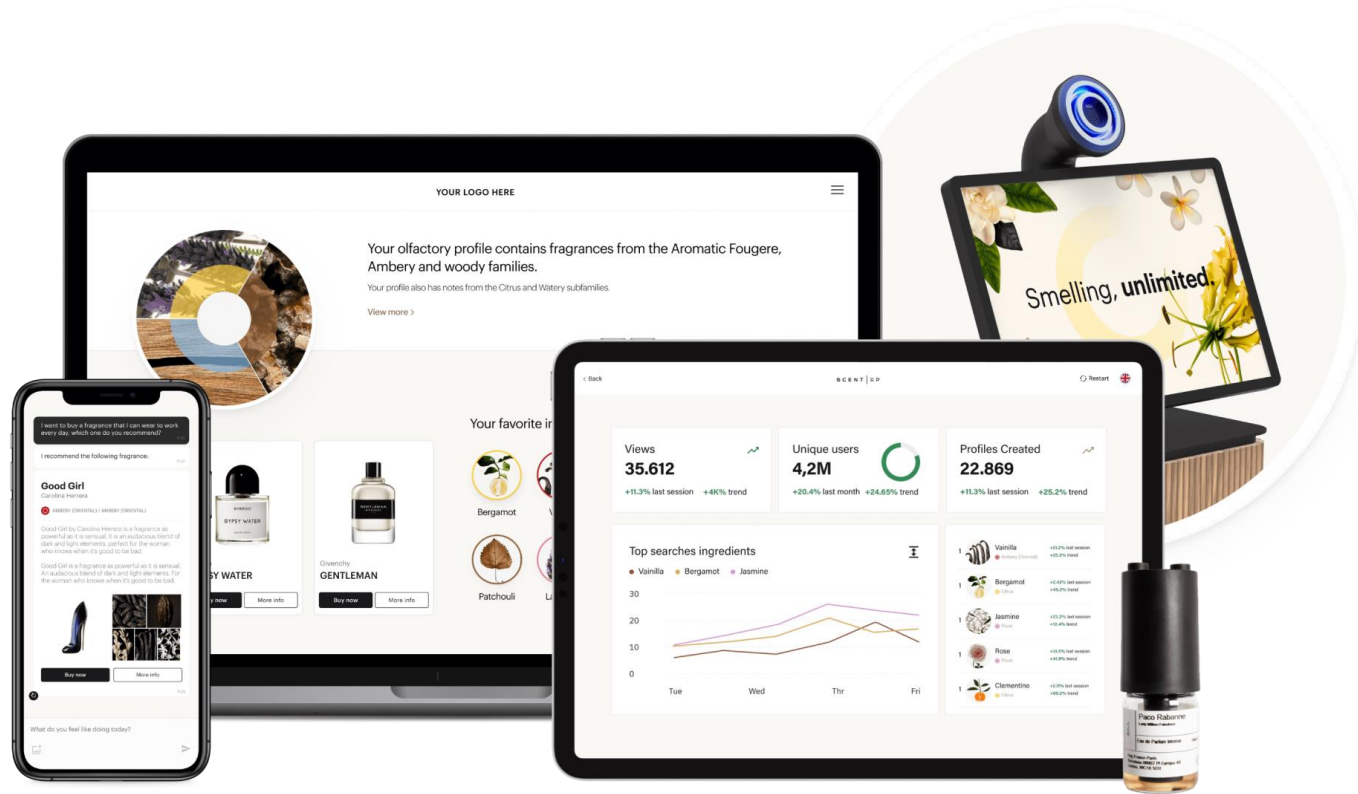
YOUR LOGO HERE

Your olfactory profile contains fragrances from the Aromatic Fougere, Ambery and woody families.

Your profile also has notes from the Citrus and Watery subfamilies.

View more >

Your favorite i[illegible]

Bergamot

Patchouli

BYREDO
GYPSY WATER

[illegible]SY WATER

Buy now
More info

GENTLEMAN
GIVENCHY

Givenchy
GENTLEMAN

Buy now
More info

Smelling, unlimited.

I want to buy a fragrance that I can wear to work every day, which one do you recommend?

I recommend the following fragrance:

Good Girl
Carolina Herrera

AMBERY (ORIENTAL) / AMBERY (ORIENTAL)

Good Girl by Carolina Herrera is a fragrance as powerful as it is sensual. It is an audacious blend of dark and light elements, perfect for the woman who knows when it's good to be bad.

Good Girl is a fragrance as powerful as it is sensual. An audacious blend of dark and light elements. For the woman who knows when it's good to be bad.

Buy now
More info

What do you feel like doing today?

< Back
SCENT | XP
Restart

Views
35.612
+11.3% last session +4K% trend

Unique users
4,2M
+20.4% last month +24.65% trend

Profiles Created
22.869
+11.3% last session +25.2% trend

Top searches ingredients
Vainilla Bergamot Jasmine

30
20
10
0
Tue Wed Thr Fri

1 Vainilla
1 Bergamot
1 Jasmine
1 Rose
1 Clementine

Paco Rabanne
Eau de Parfum